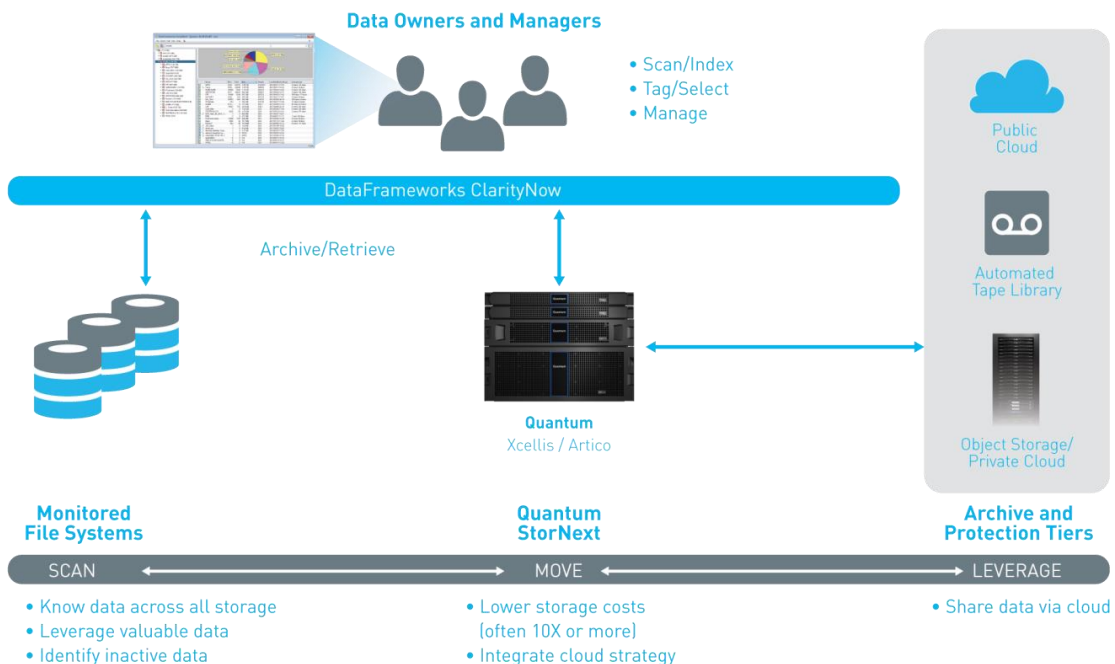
Data Owners and Managers

• Scan/Index
• Tag/Select
• Manage

Public Cloud

DataFrameworks ClarityNow

Archive/Retrieve

Automated Tape Library

Quantum
Xcellis / Artico

Object Storage/ Private Cloud

Monitored File Systems

Quantum StorNext

Archive and Protection Tiers

SCAN MOVE LEVERAGE

• Know data across all storage
• Leverage valuable data
• Identify inactive data

• Lower storage costs (often 10X or more)
• Integrate cloud strategy

• Share data via cloud